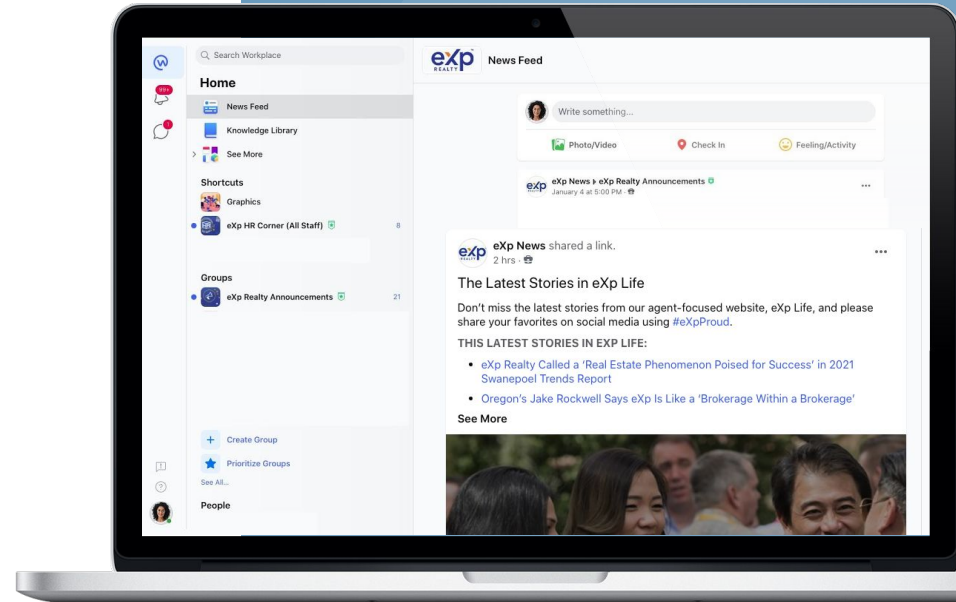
Search Workplace

Home

News Feed

Knowledge Library

See More

Shortcuts

Graphics

eXp HR Corner (All Staff)

8

Groups

eXp Realty Announcements

21

99+

Create Group

Prioritize Groups

See All...

People

eXp REALTY

News Feed

Write something...

Photo/Video

Check In

Feeling/Activity

eXp News ▸ eXp Realty Announcements
January 4 at 5:00 PM ·

...

eXp News shared a link.
2 hrs ·

...

The Latest Stories in eXp Life

Don't miss the latest stories from our agent-focused website, eXp Life, and please share your favorites on social media using #eXpProud.

THIS LATEST STORIES IN EXP LIFE:

• eXp Realty Called a 'Real Estate Phenomenon Poised for Success' in 2021 Swanepoel Trends Report

• Oregon's Jake Rockwell Says eXp Is Like a 'Brokerage Within a Brokerage'

See More